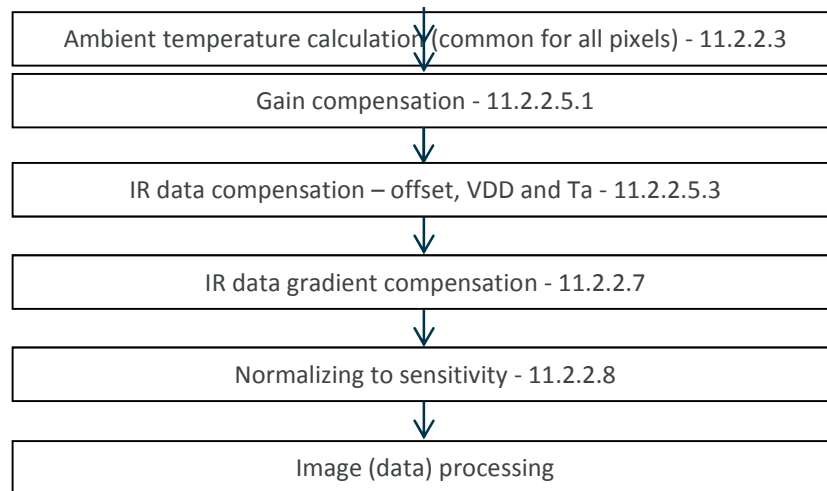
Ambient temperature calculation (common for all pixels) - 11.2.2.3

Gain compensation - 11.2.2.5.1

IR data compensation – offset, VDD and Ta - 11.2.2.5.3

IR data gradient compensation - 11.2.2.7

Normalizing to sensitivity - 11.2.2.8

Image (data) processing